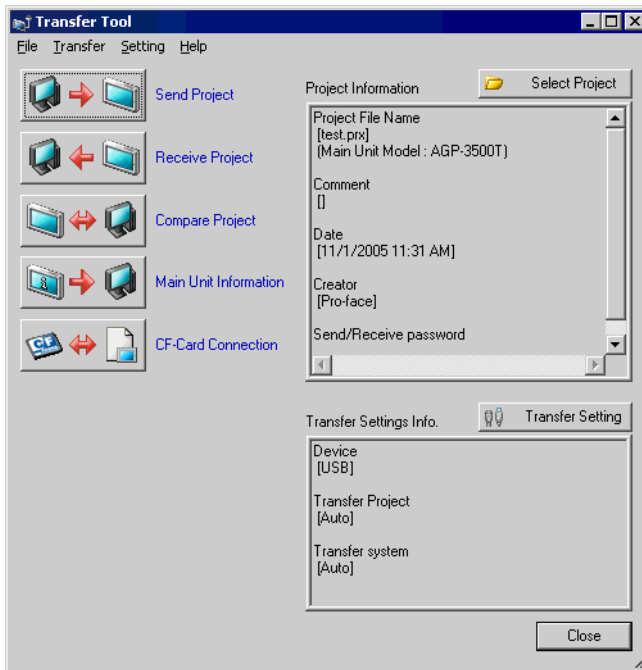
Transfer Tool

File Transfer Setting Help

Send Project

Receive Project

Compare Project

Main Unit Information

CF-Card Connection

Project Information

Select Project

Project File Name
[test.prx]
(Main Unit Model : AGP-3500T)

Comment
[]

Date
[11/1/2005 11:31 AM]

Creator
[Pro-face]

Send/Receive password

Transfer Settings Info.

Transfer Setting

Device
[USB]

Transfer Project
[Auto]

Transfer system
[Auto]

Close